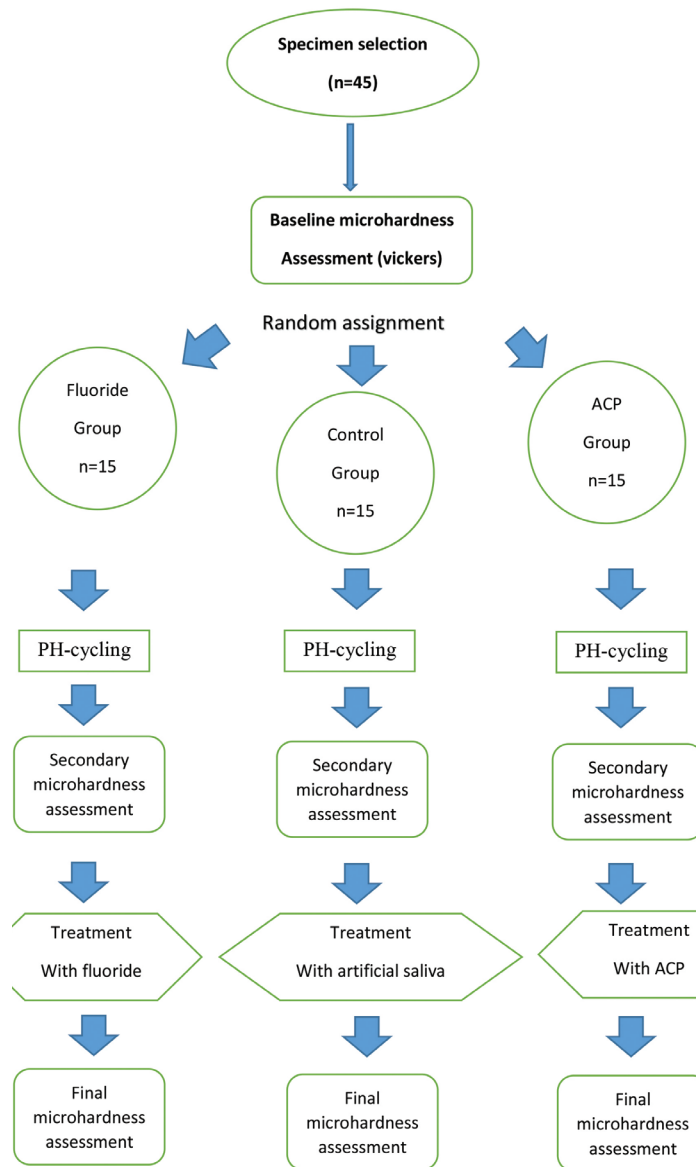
Specimen selection

(n=45)

Baseline microhardness Assessment (vickers)

Random assignment

Fluoride Group n=15

Control Group n=15

ACP Group n=15

PH-cycling

PH-cycling

PH-cycling

Secondary microhardness assessment

Secondary microhardness assessment

Secondary microhardness assessment

Treatment With fluoride

Treatment With artificial saliva

Treatment With ACP

Final microhardness assessment

Final microhardness assessment

Final microhardness assessment